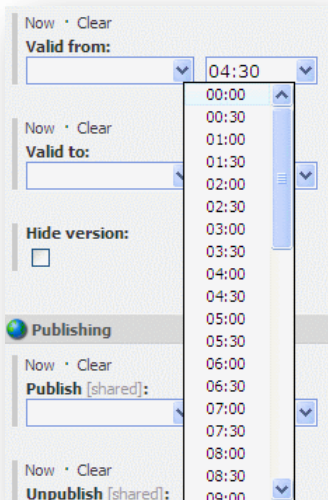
Now · Clear
Valid from:
04:30
00:00
00:30
01:00
01:30
02:00
02:30
03:00
03:30
04:00
04:30
05:00
05:30
06:00
06:30
07:00
07:30
08:00
08:30
09:00

Now · Clear
Valid to:

Hide version:

Publishing

Now · Clear
Publish [shared]:

Now · Clear
Unpublish [shared]: